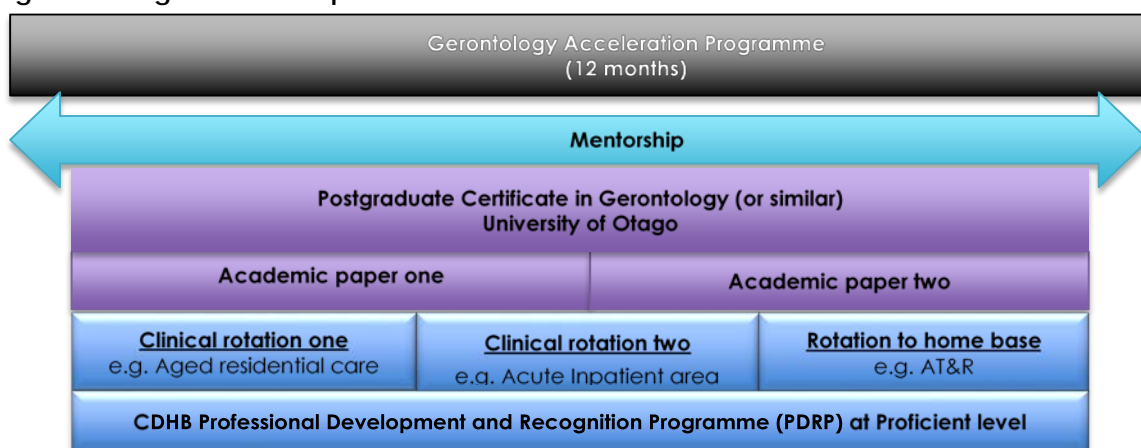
Gerontology Acceleration Programme
(12 months)

Mentorship

Postgraduate Certificate in Gerontology (or similar)
University of Otago

Academic paper one

Academic paper two

Clinical rotation one
e.g. Aged residential care

Clinical rotation two
e.g. Acute Inpatient area

Rotation to home base
e.g. AT&R

CDHB Professional Development and Recognition Programme (PDRP) at Proficient level